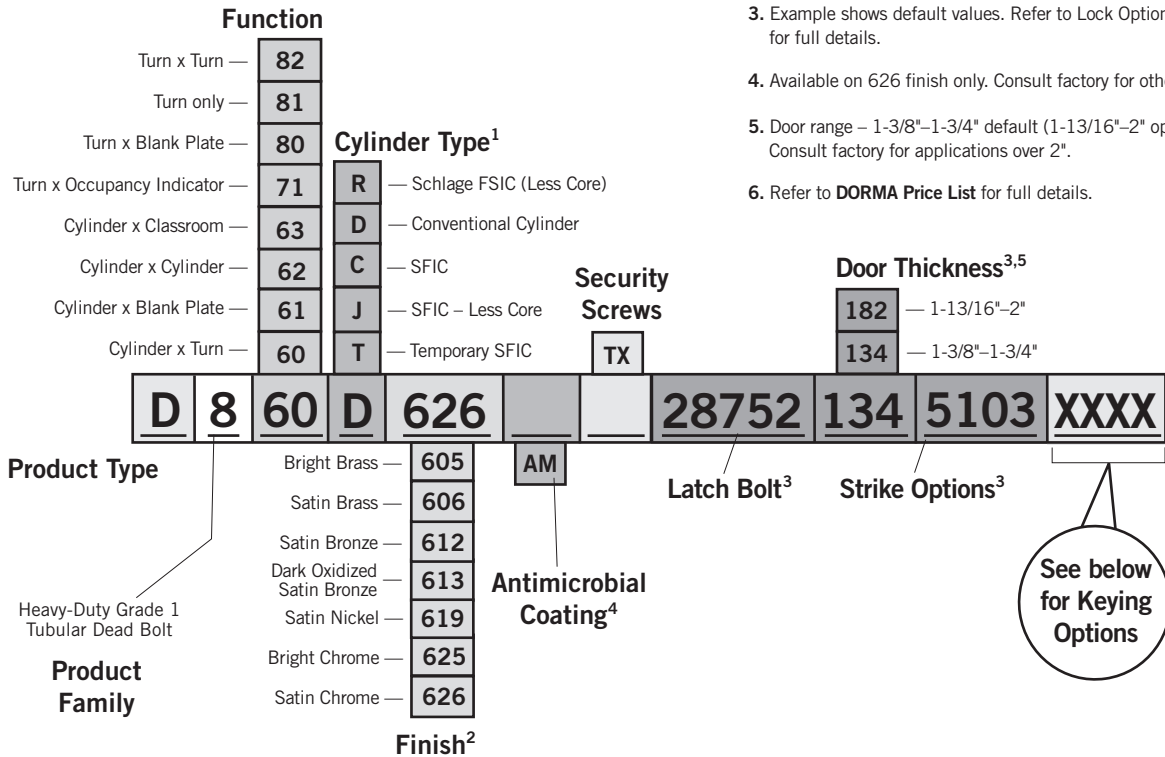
Function

Turn x Turn — 82
Turn only — 81
Turn x Blank Plate — 80
Turn x Occupancy Indicator — 71
Cylinder x Classroom — 63
Cylinder x Cylinder — 62
Cylinder x Blank Plate — 61
Cylinder x Turn — 60

Cylinder Type$^1$

R — Schlage FSIC (Less Core)
D — Conventional Cylinder
C — SFIC
J — SFIC – Less Core
T — Temporary SFIC

Security Screws

TX

3. Example shows default values. Refer to Lock Option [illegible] for full details.

4. Available on 626 finish only. Consult factory for othe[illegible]

5. Door range – 1-3/8"–1-3/4" default (1-13/16"–2" op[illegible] Consult factory for applications over 2".

6. Refer to DORMA Price List for full details.

Door Thickness$^{3,5}$

182 — 1-13/16"–2"
134 — 1-3/8"–1-3/4"

D 8 60 D 626 _ _ 28752 134 5103 XXXX

Product Type

Bright Brass — 605
Satin Brass — 606
Satin Bronze — 612
Dark Oxidized Satin Bronze — 613
Satin Nickel — 619
Bright Chrome — 625
Satin Chrome — 626

Finish$^2$

AM

Antimicrobial Coating$^4$

Latch Bolt$^3$

Strike Options$^3$

See below for Keying Options

Heavy-Duty Grade 1 Tubular Dead Bolt

Product Family